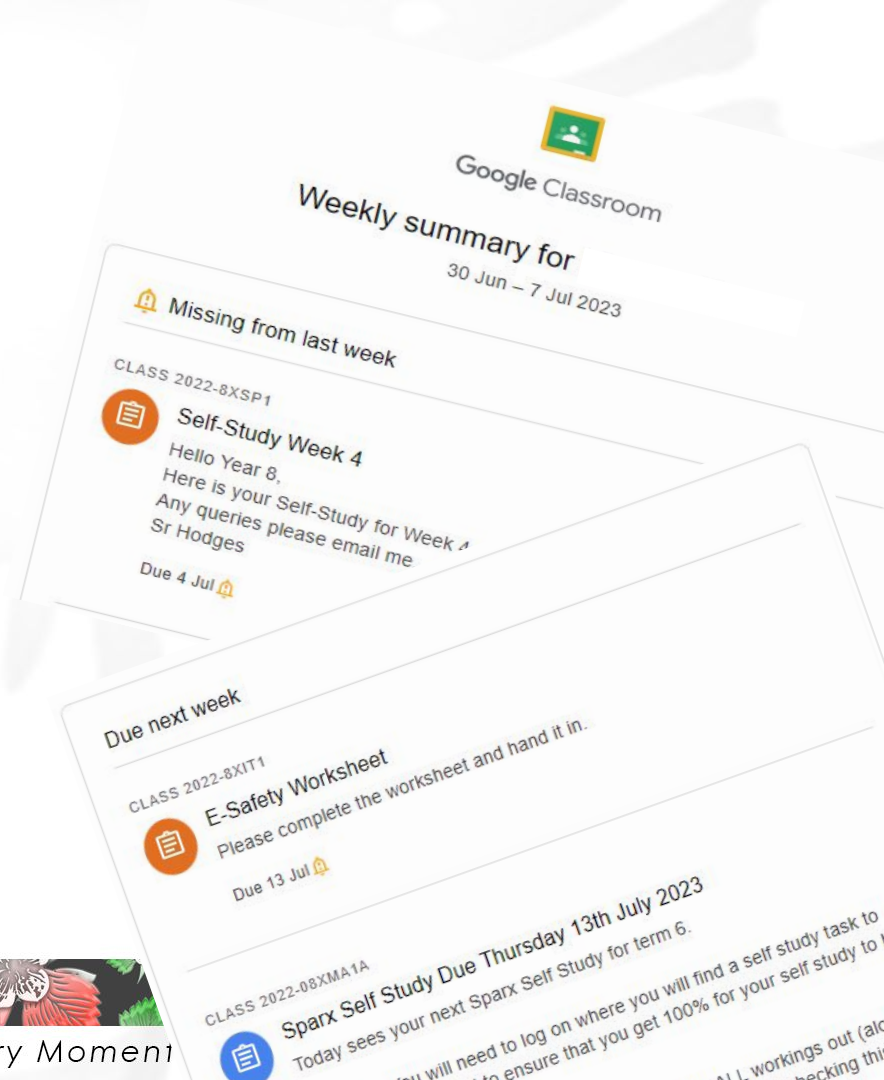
Google Classroom

Weekly summary for

30 Jun – 7 Jul 2023

Missing from last week

CLASS 2022-8XSP1

Self-Study Week 4

Hello Year 8,
Here is your Self-Study for Week 4
Any queries please email me
Sr Hodges

Due 4 Jul

Due next week

CLASS 2022-8XIT1

E-Safety Worksheet

Please complete the worksheet and hand it in.

Due 13 Jul

CLASS 2022-08XMA1A

Sparx Self Study Due Thursday 13th July 2023

Today sees your next Sparx Self Study for term 6.

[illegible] will need to log on where you will find a self study task to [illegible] to ensure that you get 100% for your self study to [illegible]

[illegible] ALL workings out (al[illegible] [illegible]hecking thi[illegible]

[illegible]ry Moment